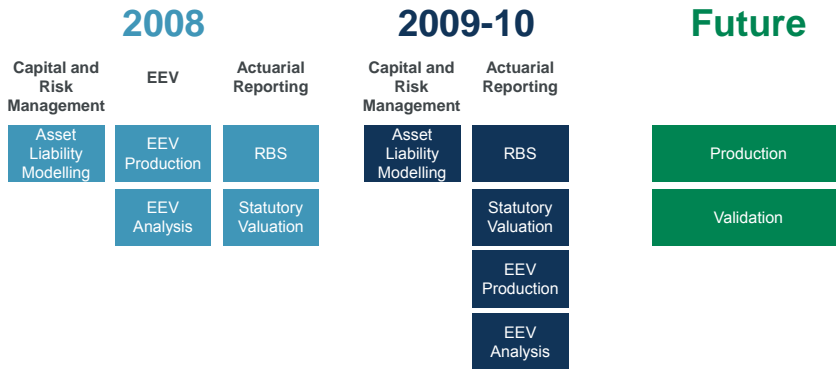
2008

Capital and Risk Management

Asset Liability Modelling

EEV

EEV Production

EEV Analysis

Actuarial Reporting

RBS

Statutory Valuation

2009-10

Capital and Risk Management

Asset Liability Modelling

Actuarial Reporting

RBS

Statutory Valuation

EEV Production

EEV Analysis

Future

Production

Validation